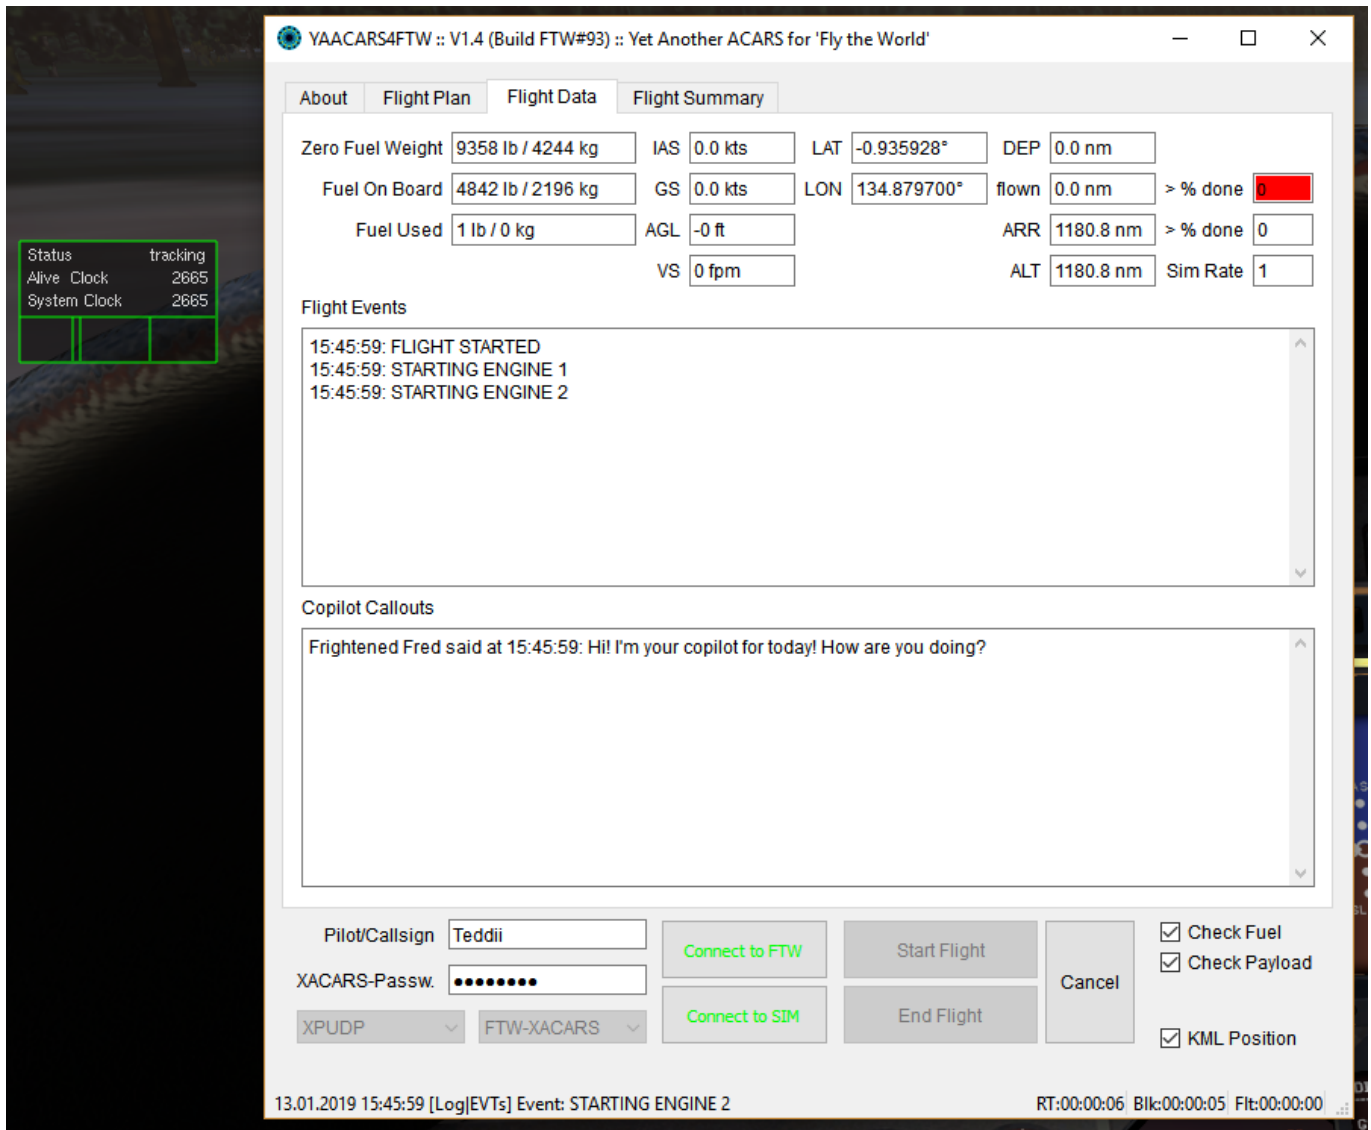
Status tracking
Alive Clock 2665
System Clock 2665

YAACARS4FTW :: V1.4 (Build FTW#93) :: Yet Another ACARS for 'Fly the World'

About Flight Plan Flight Data Flight Summary

Zero Fuel Weight 9358 lb / 4244 kg IAS 0.0 kts LAT -0.935928° DEP 0.0 nm
Fuel On Board 4842 lb / 2196 kg GS 0.0 kts LON 134.879700° flown 0.0 nm > % done 0
Fuel Used 1 lb / 0 kg AGL -0 ft ARR 1180.8 nm > % done 0
VS 0 fpm ALT 1180.8 nm Sim Rate 1

Flight Events

15:45:59: FLIGHT STARTED
15:45:59: STARTING ENGINE 1
15:45:59: STARTING ENGINE 2

Copilot Callouts

Frightened Fred said at 15:45:59: Hi! I'm your copilot for today! How are you doing?

Pilot/Callsign Teddii
XACARS-Passw. ●●●●●●●●●
XPUDP FTW-XACARS
Connect to FTW
Connect to SIM
Start Flight
End Flight
Cancel
Check Fuel
Check Payload
KML Position

13.01.2019 15:45:59 [Log|EVTs] Event: STARTING ENGINE 2 RT:00:00:06 Blk:00:00:05 Flt:00:00:00